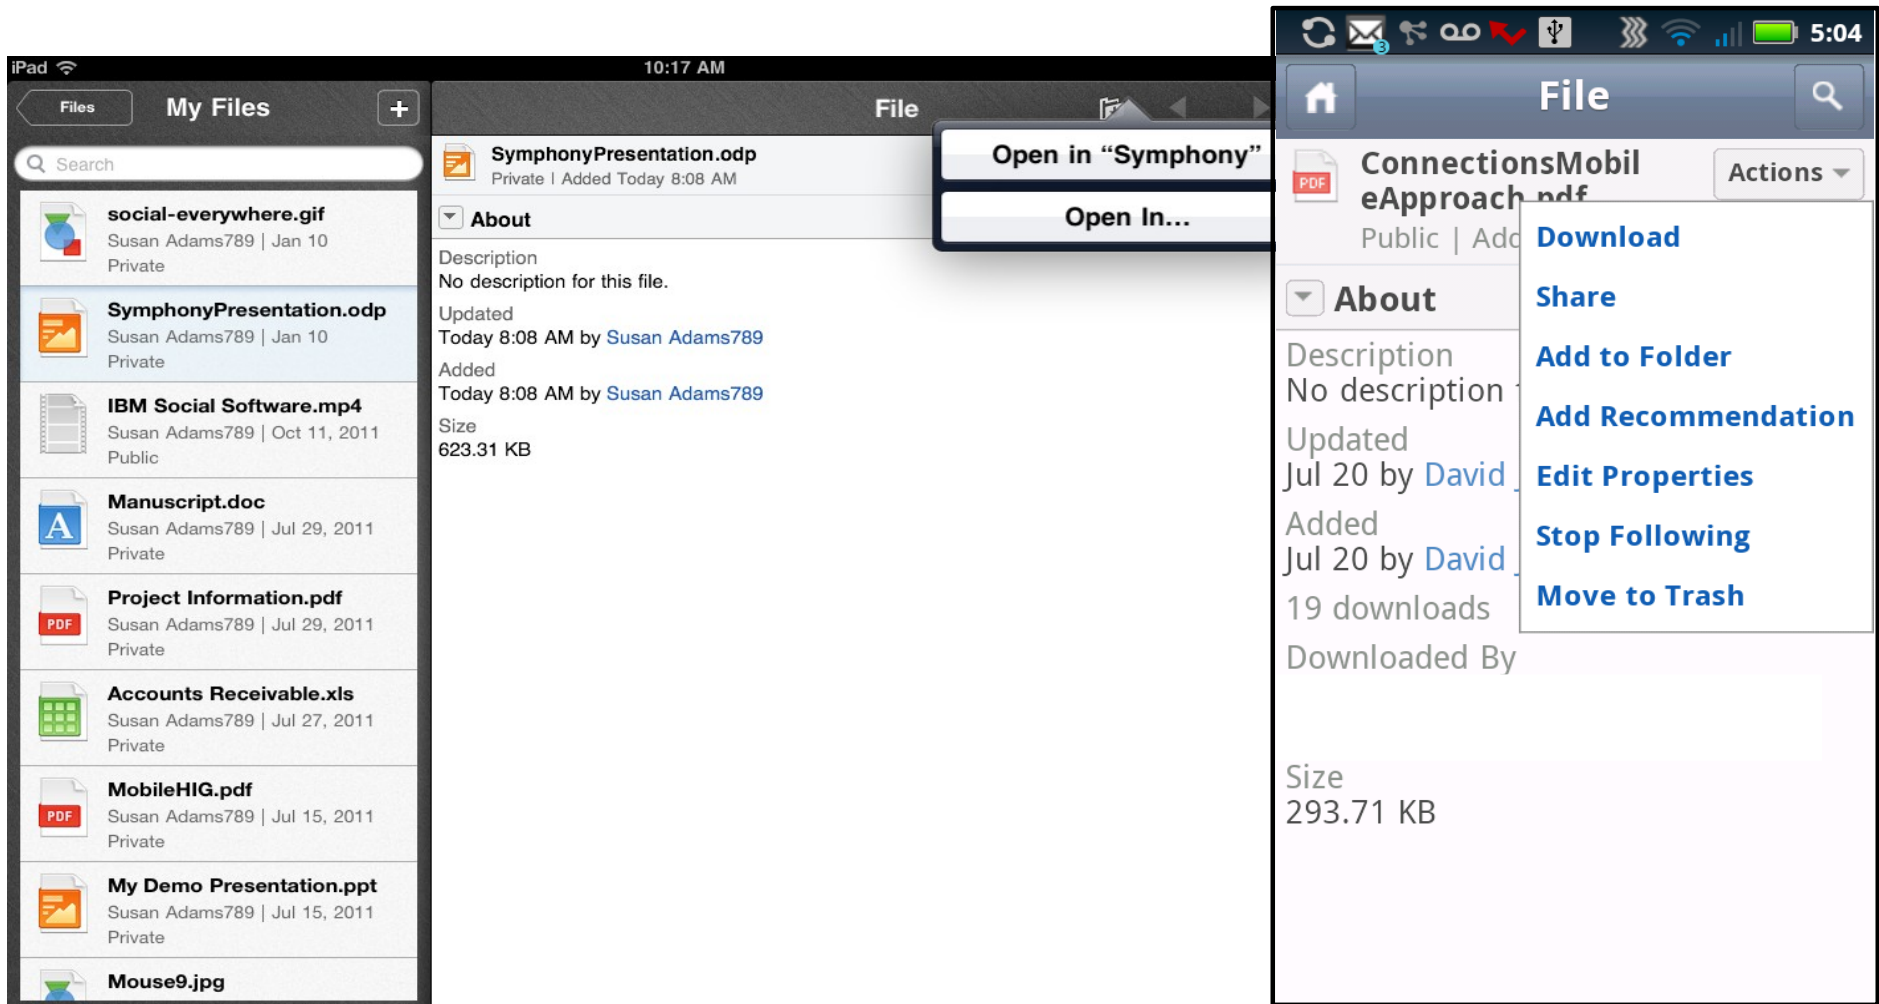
iPad 10:17 AM

Files My Files +

Search

social-everywhere.gif
Susan Adams789 | Jan 10
Private

SymphonyPresentation.odp
Susan Adams789 | Jan 10
Private

IBM Social Software.mp4
Susan Adams789 | Oct 11, 2011
Public

Manuscript.doc
Susan Adams789 | Jul 29, 2011
Private

PDF Project Information.pdf
Susan Adams789 | Jul 29, 2011
Private

Accounts Receivable.xls
Susan Adams789 | Jul 27, 2011
Private

PDF MobileHIG.pdf
Susan Adams789 | Jul 15, 2011
Private

My Demo Presentation.ppt
Susan Adams789 | Jul 15, 2011
Private

Mouse9.jpg

File

SymphonyPresentation.odp
Private | Added Today 8:08 AM

Open in “Symphony”

Open In...

About

Description
No description for this file.

Updated
Today 8:08 AM by Susan Adams789

Added
Today 8:08 AM by Susan Adams789

Size
623.31 KB

3 5:04

File

PDF ConnectionsMobil eApproach.pdf
Public | Add

Actions

Download
Share
Add to Folder
Add Recommendation
Edit Properties
Stop Following
Move to Trash

About

Description
No description

Updated
Jul 20 by David

Added
Jul 20 by David

19 downloads

Downloaded By

Size
293.71 KB